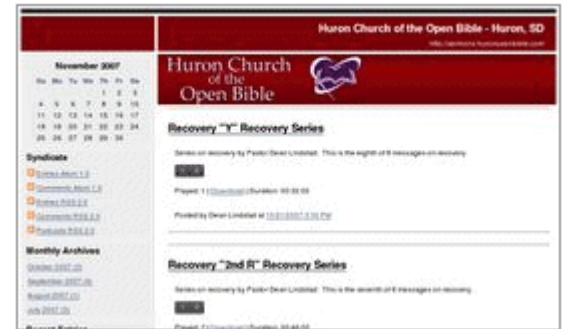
Huron Church of the Open Bible - Huron, SD

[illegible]

November 2007

| Su | Mo | Tu | We | Th | Fr | Sa |
|---|---|---|---|---|---|---|
| | | | | 1 | 2 | 3 |
| 4 | 5 | 6 | 7 | 8 | 9 | 10 |
| 11 | 12 | 13 | 14 | 15 | 16 | 17 |
| 18 | 19 | 20 | 21 | 22 | 23 | 24 |
| 25 | 26 | 27 | 28 | 29 | 30 | |

Syndicate

Entries Atom 1.0

Comments Atom 1.0

Entries RSS 2.0

Comments RSS 2.0

Podcasts RSS 2.0

Monthly Archives

October 2007 (3)

September 2007 (4)

August 2007 (1)

July 2007 (3)

Recent Entries

Huron Church of the Open Bible

Recovery "Y" Recovery Series

Series on recovery by Pastor Dean Lindstad. This is the eighth of 8 messages on recovery.

Played: 1 | Download | Duration: 00:00:00

Posted by Dean Lindstad at 10/21/2007 3:00 PM

Recovery "2nd R" Recovery Series

Series on recovery by Pastor Dean Lindstad. This is the seventh of 8 messages on recovery.

Played: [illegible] | Download | Duration: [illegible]